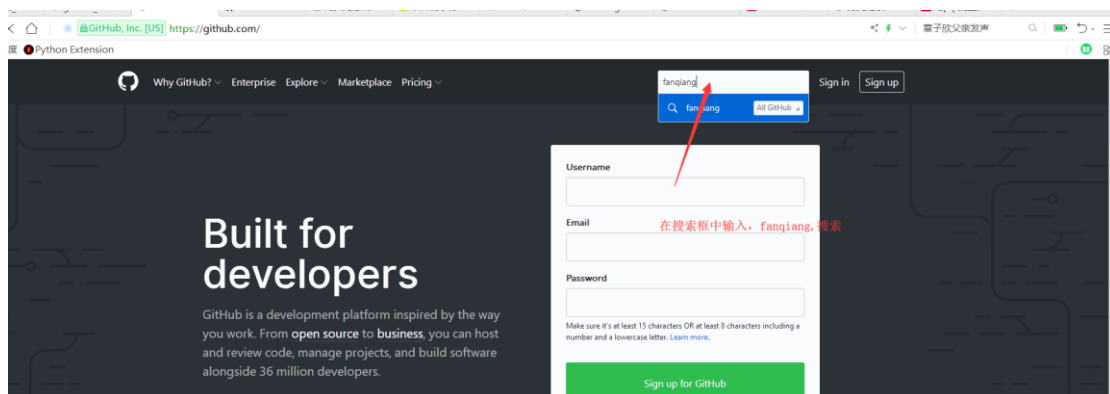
GitHub, Inc. [US] https://github.com/

章子欣父亲发声

Python Extension

Why GitHub? Enterprise Explore Marketplace Pricing

fanqiang

fanqiang All GitHub

Sign in Sign up

Built for developers

GitHub is a development platform inspired by the way you work. From open source to business, you can host and review code, manage projects, and build software alongside 36 million developers.

Username

Email

Password

Make sure it's at least 15 characters OR at least 8 characters including a number and a lowercase letter. Learn more.

Sign up for GitHub

在搜索框中输入，fanqiang,搜索